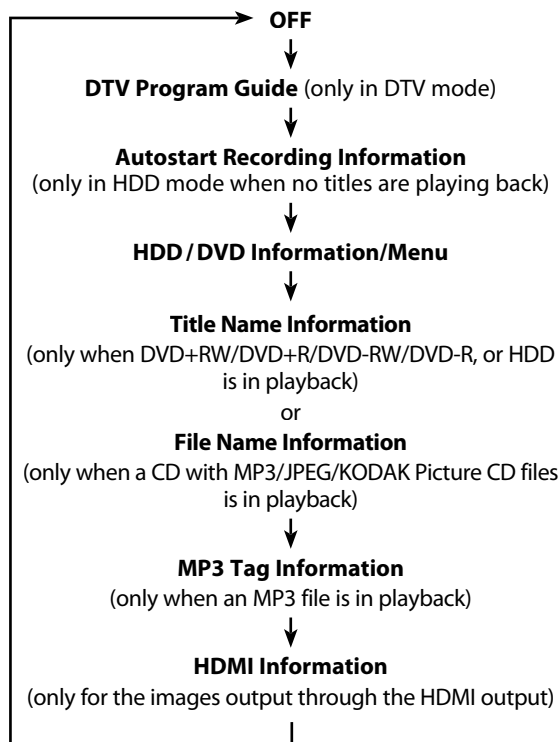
OFF

DTV Program Guide (only in DTV mode)

Autostart Recording Information
(only in HDD mode when no titles are playing back)

HDD / DVD Information/Menu

Title Name Information
(only when DVD+RW/DVD+R/DVD-RW/DVD-R, or HDD is in playback)

or

File Name Information
(only when a CD with MP3/JPEG/KODAK Picture CD files is in playback)

MP3 Tag Information
(only when an MP3 file is in playback)

HDMI Information
(only for the images output through the HDMI output)